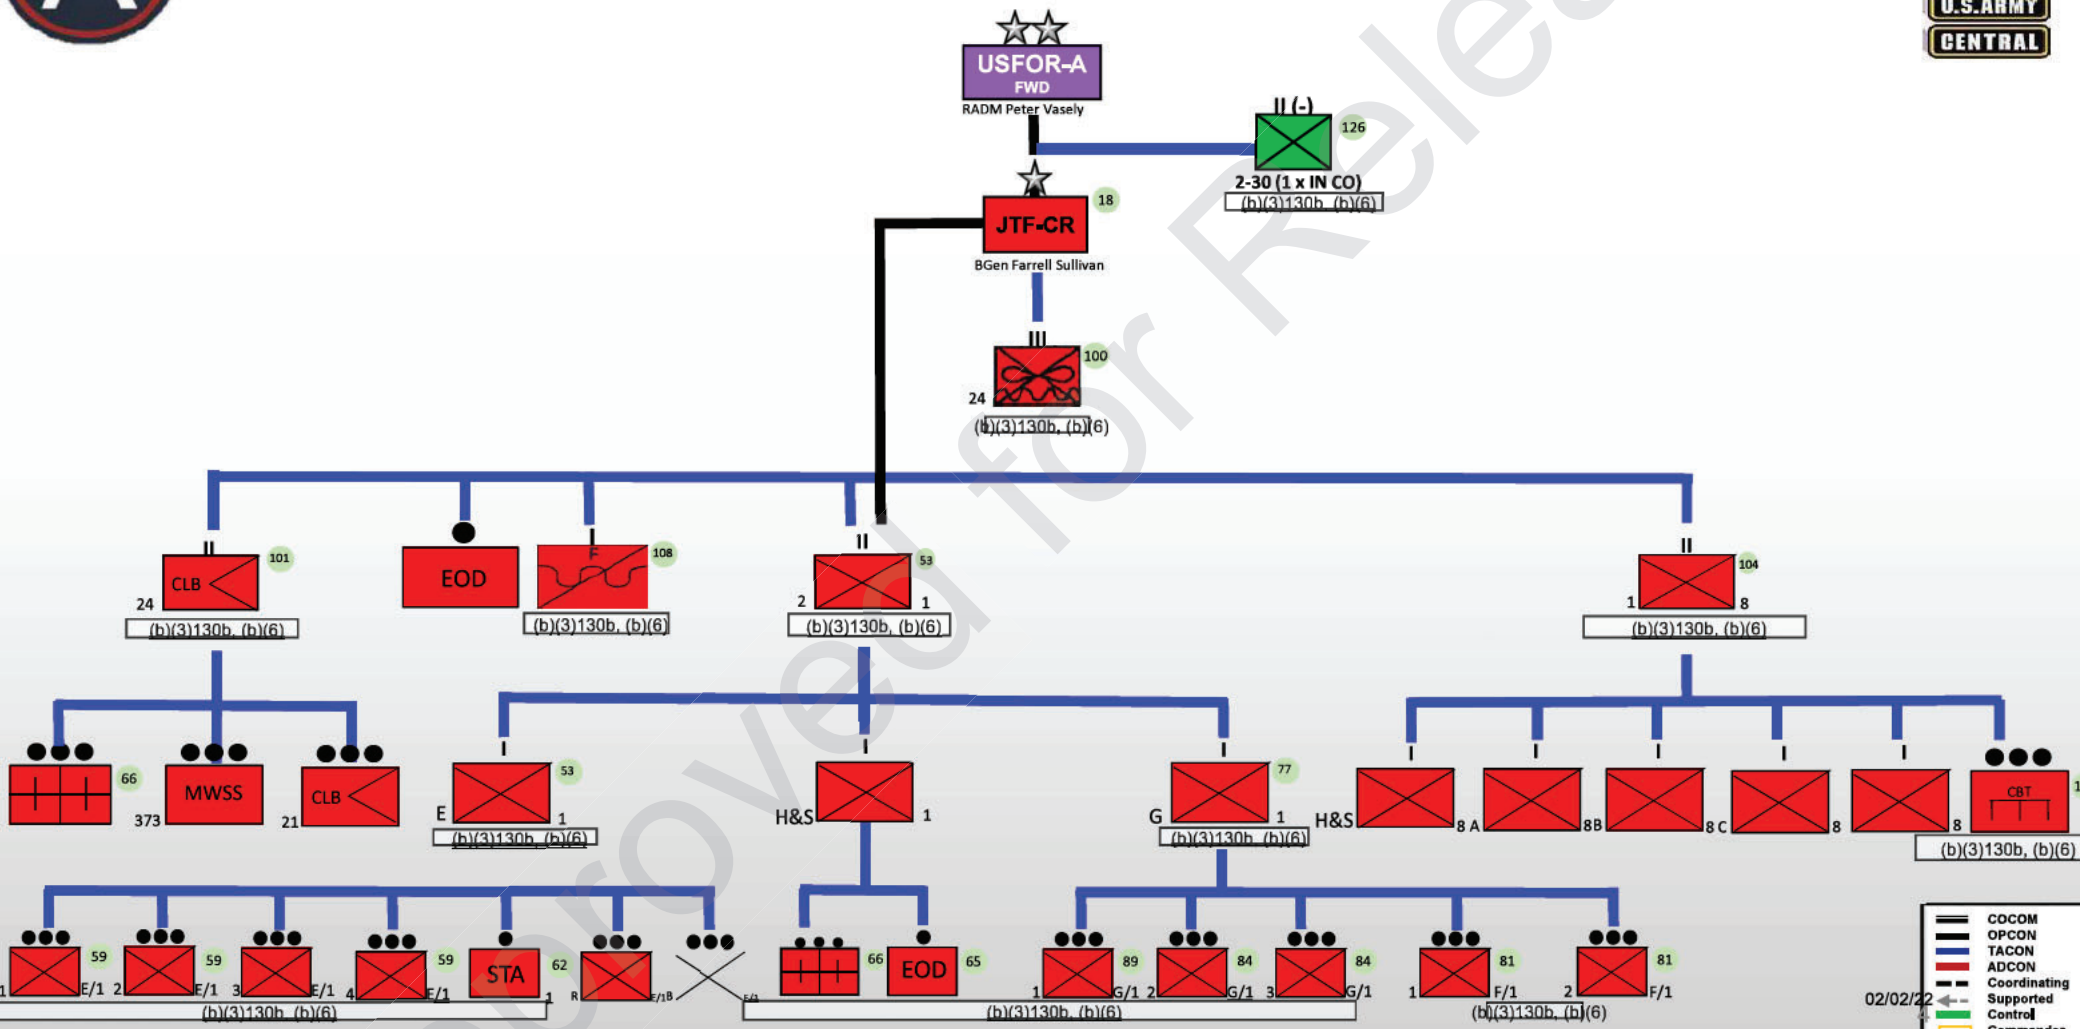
U.S.ARMY
CENTRAL

USFOR-A
FWD
RADM Peter Vasely

II (-)
126
2-30 (1 x IN CO)
(b)(3)130b, (b)(6)

JTF-CR
18
BGen Farrell Sullivan

III
100
24
(b)(3)130b, (b)(6)

II
101
CLB
24
(b)(3)130b, (b)(6)

EOD

F
108
(b)(3)130b, (b)(6)

II
53
2
1
(b)(3)130b, (b)(6)

II
104
1
8
(b)(3)130b, (b)(6)

66
MWSS
373
CLB
21

53
E
1
(b)(3)130b, (b)(6)

H&S
1

77
G
1
(b)(3)130b, (b)(6)

H&S
8 A
8B
8 C
8
8
CBT
(b)(3)130b, (b)(6)

59
1 E/1
59
2 E/1
3 E/1
59
4 F/1
STA
62
1
R F/1B
F/1
(b)(3)130b, (b)(6)

66
EOD
65

89
1 G/1
84
2 G/1
84
3 G/1
81
1 F/1
81
2 F/1
(b)(3)130b, (b)(6)
(b)(3)130b, (b)(6)

02/02/22

COCOM
OPCON
TACON
ADCON
Coordinating
Supported
Control

Approved for Release